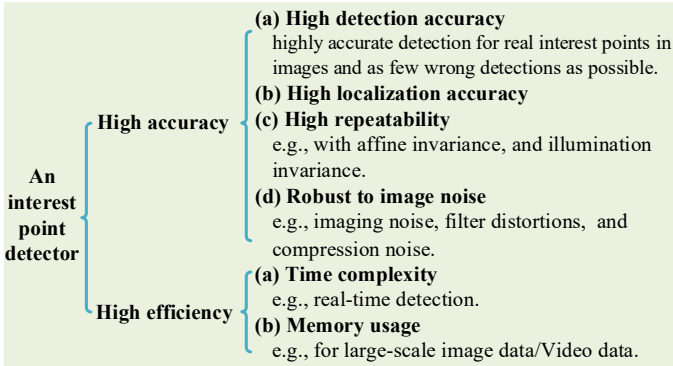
An interest point detector

High accuracy

(a) High detection accuracy
highly accurate detection for real interest points in images and as few wrong detections as possible.

(b) High localization accuracy

(c) High repeatability
e.g., with affine invariance, and illumination invariance.

(d) Robust to image noise
e.g., imaging noise, filter distortions, and compression noise.

High efficiency

(a) Time complexity
e.g., real-time detection.

(b) Memory usage
e.g., for large-scale image data/Video data.